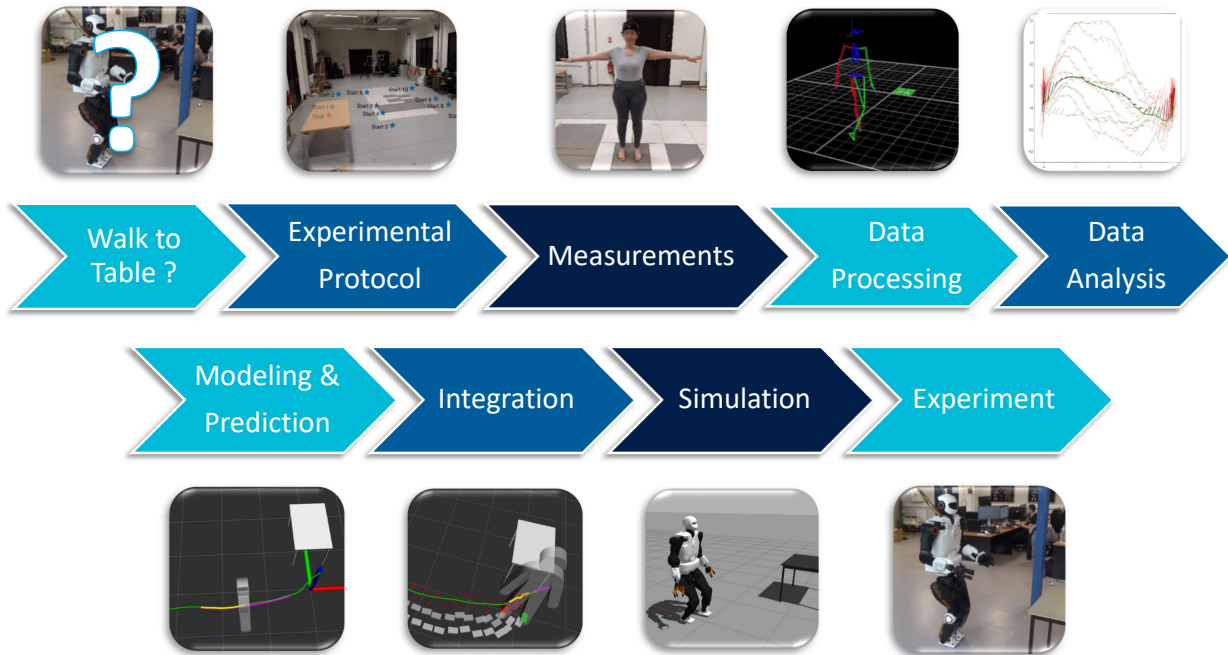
Start 2 ★ Start 8 ★ Start 10 ★ Start 1 ★ Start 3 ★ Start 9 ★ Start 6 ★ Start 4 ★ Start 5 ★

Walk to Table ?

Experimental Protocol

Measurements

Data Processing

Data Analysis

Modeling & Prediction

Integration

Simulation

Experiment